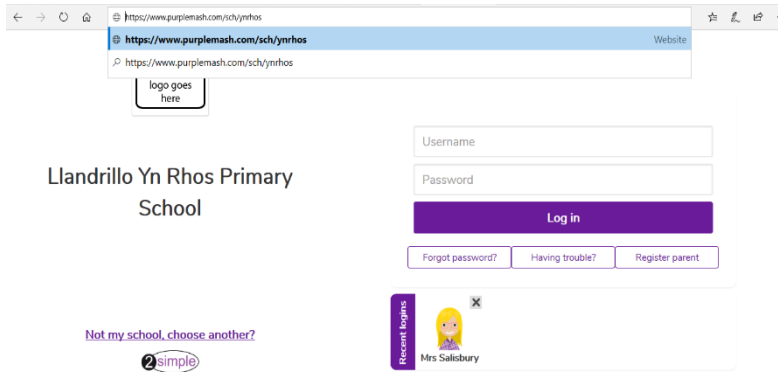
https://www.purplemash.com/sch/ynrhos

https://www.purplemash.com/sch/ynrhos Website

https://www.purplemash.com/sch/ynrhos

logo goes here

Llandrillo Yn Rhos Primary School

Username

Password

Log in

Forgot password?

Having trouble?

Register parent

Recent logins

Mrs Salisbury

Not my school, choose another?

2simple